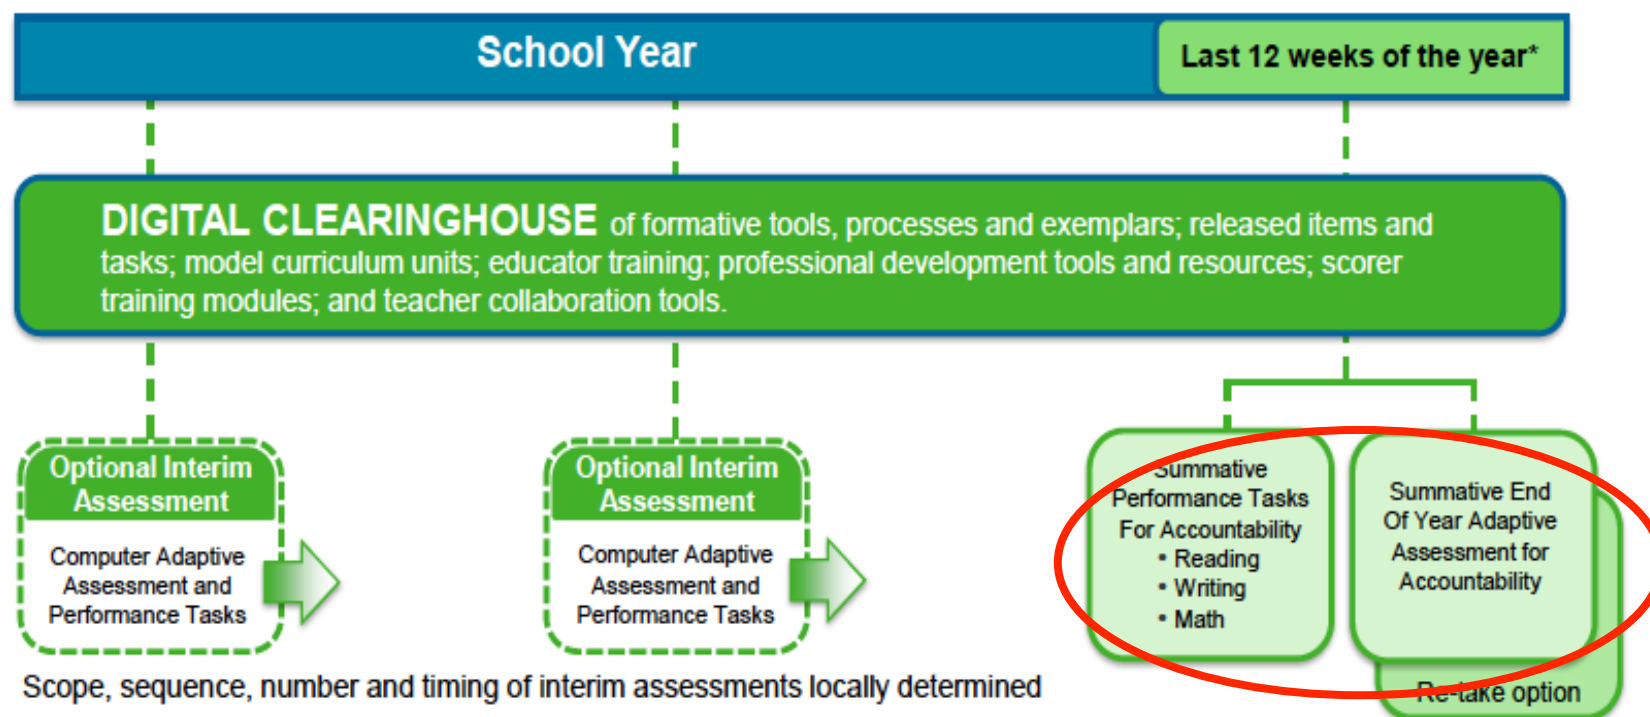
School Year

Last 12 weeks of the year*

DIGITAL CLEARINGHOUSE of formative tools, processes and exemplars; released items and tasks; model curriculum units; educator training; professional development tools and resources; scorer training modules; and teacher collaboration tools.

Optional Interim Assessment

Computer Adaptive Assessment and Performance Tasks

Optional Interim Assessment

Computer Adaptive Assessment and Performance Tasks

Summative Performance Tasks For Accountability
• Reading
• Writing
• Math

Summative End Of Year Adaptive Assessment for Accountability

Re-take option

Scope, sequence, number and timing of interim assessments locally determined